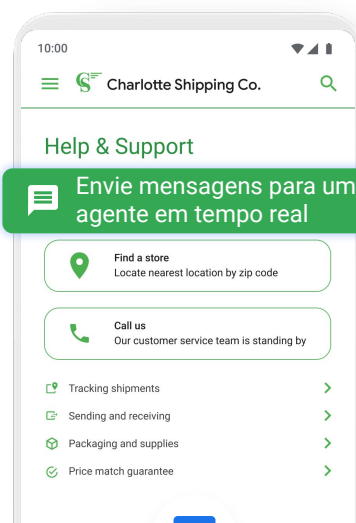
10:00

Charlotte Shipping Co.

Help & Support

Envie mensagens para um agente em tempo real

Find a store
Locate nearest location by zip code

Call us
Our customer service team is standing by

Tracking shipments

Sending and receiving

Packaging and supplies

Price match guarantee